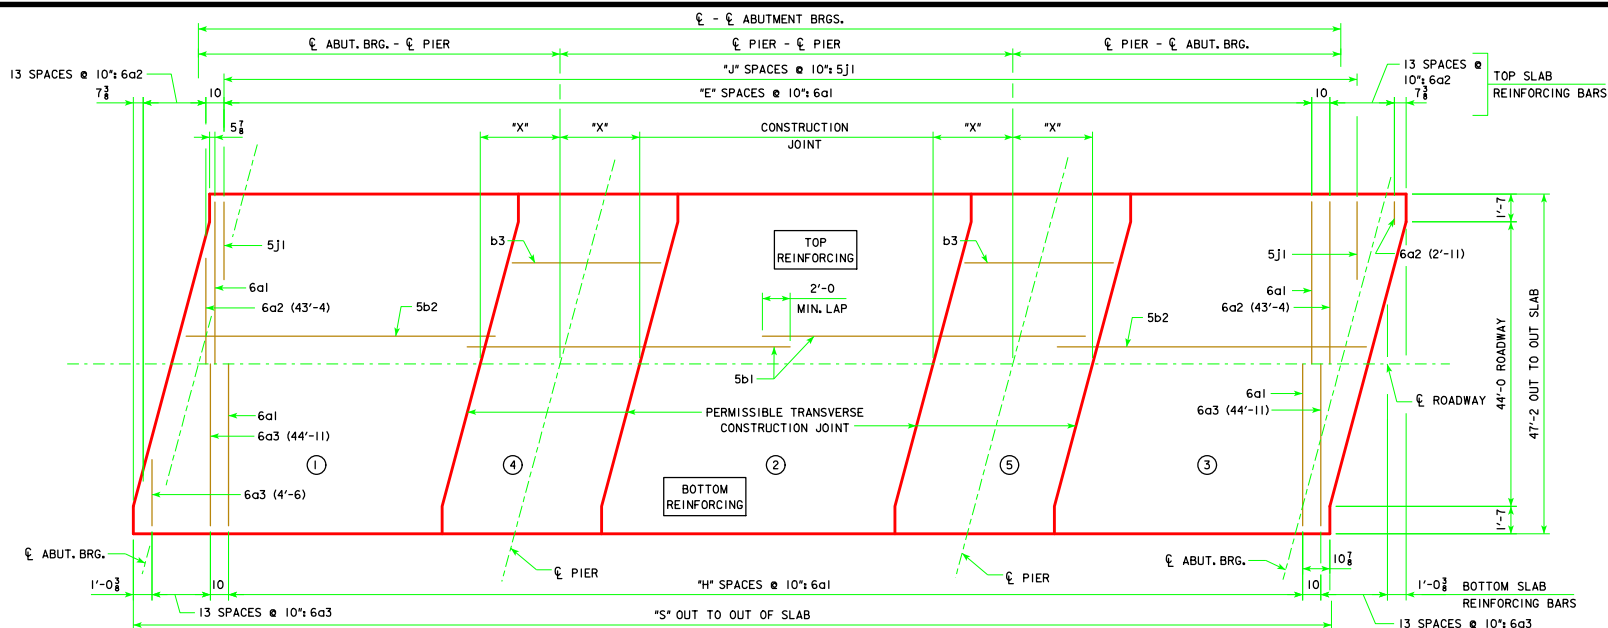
℄ - ℄ ABUTMENT BRGS.

℄ ABUT. BRG. - ℄ PIER

℄ PIER - ℄ PIER

℄ PIER - ℄ ABUT. BRG.

13 SPACES @ 10": 6a2

"J" SPACES @ 10": 5J1

13 SPACES @ 10": 6a2

TOP SLAB REINFORCING BARS

$7\frac{3}{8}$

10

"E" SPACES @ 10": 6a1

10

$7\frac{3}{8}$

$5\frac{7}{8}$

"X"

"X"

CONSTRUCTION JOINT

"X"

"X"

1'-7

5J1

b3

TOP REINFORCING

b3

5J1

6a2 (2'-11)

6a1

2'-0 MIN. LAP

6a1

6a2 (43'-4)

5b2

6a2 (43'-4)

5b2

44'-0 ROADWAY

47'-2 OUT TO OUT SLAB

5b1

6a1

6a1

℄ ROADWAY

6a3 (44'-11)

PERMISSIBLE TRANSVERSE CONSTRUCTION JOINT

6a3 (44'-11)

1

4

2

5

3

6a3 (4'-6)

BOTTOM REINFORCING

1'-7

℄ ABUT. BRG.

℄ PIER

℄ PIER

℄ ABUT. BRG.

$10\frac{7}{8}$

$1'-0\frac{3}{8}$

10

"H" SPACES @ 10": 6a1

10

$1'-0\frac{3}{8}$

BOTTOM SLAB REINFORCING BARS

13 SPACES @ 10": 6a3

"S" OUT TO OUT OF SLAB

13 SPACES @ 10": 6a3